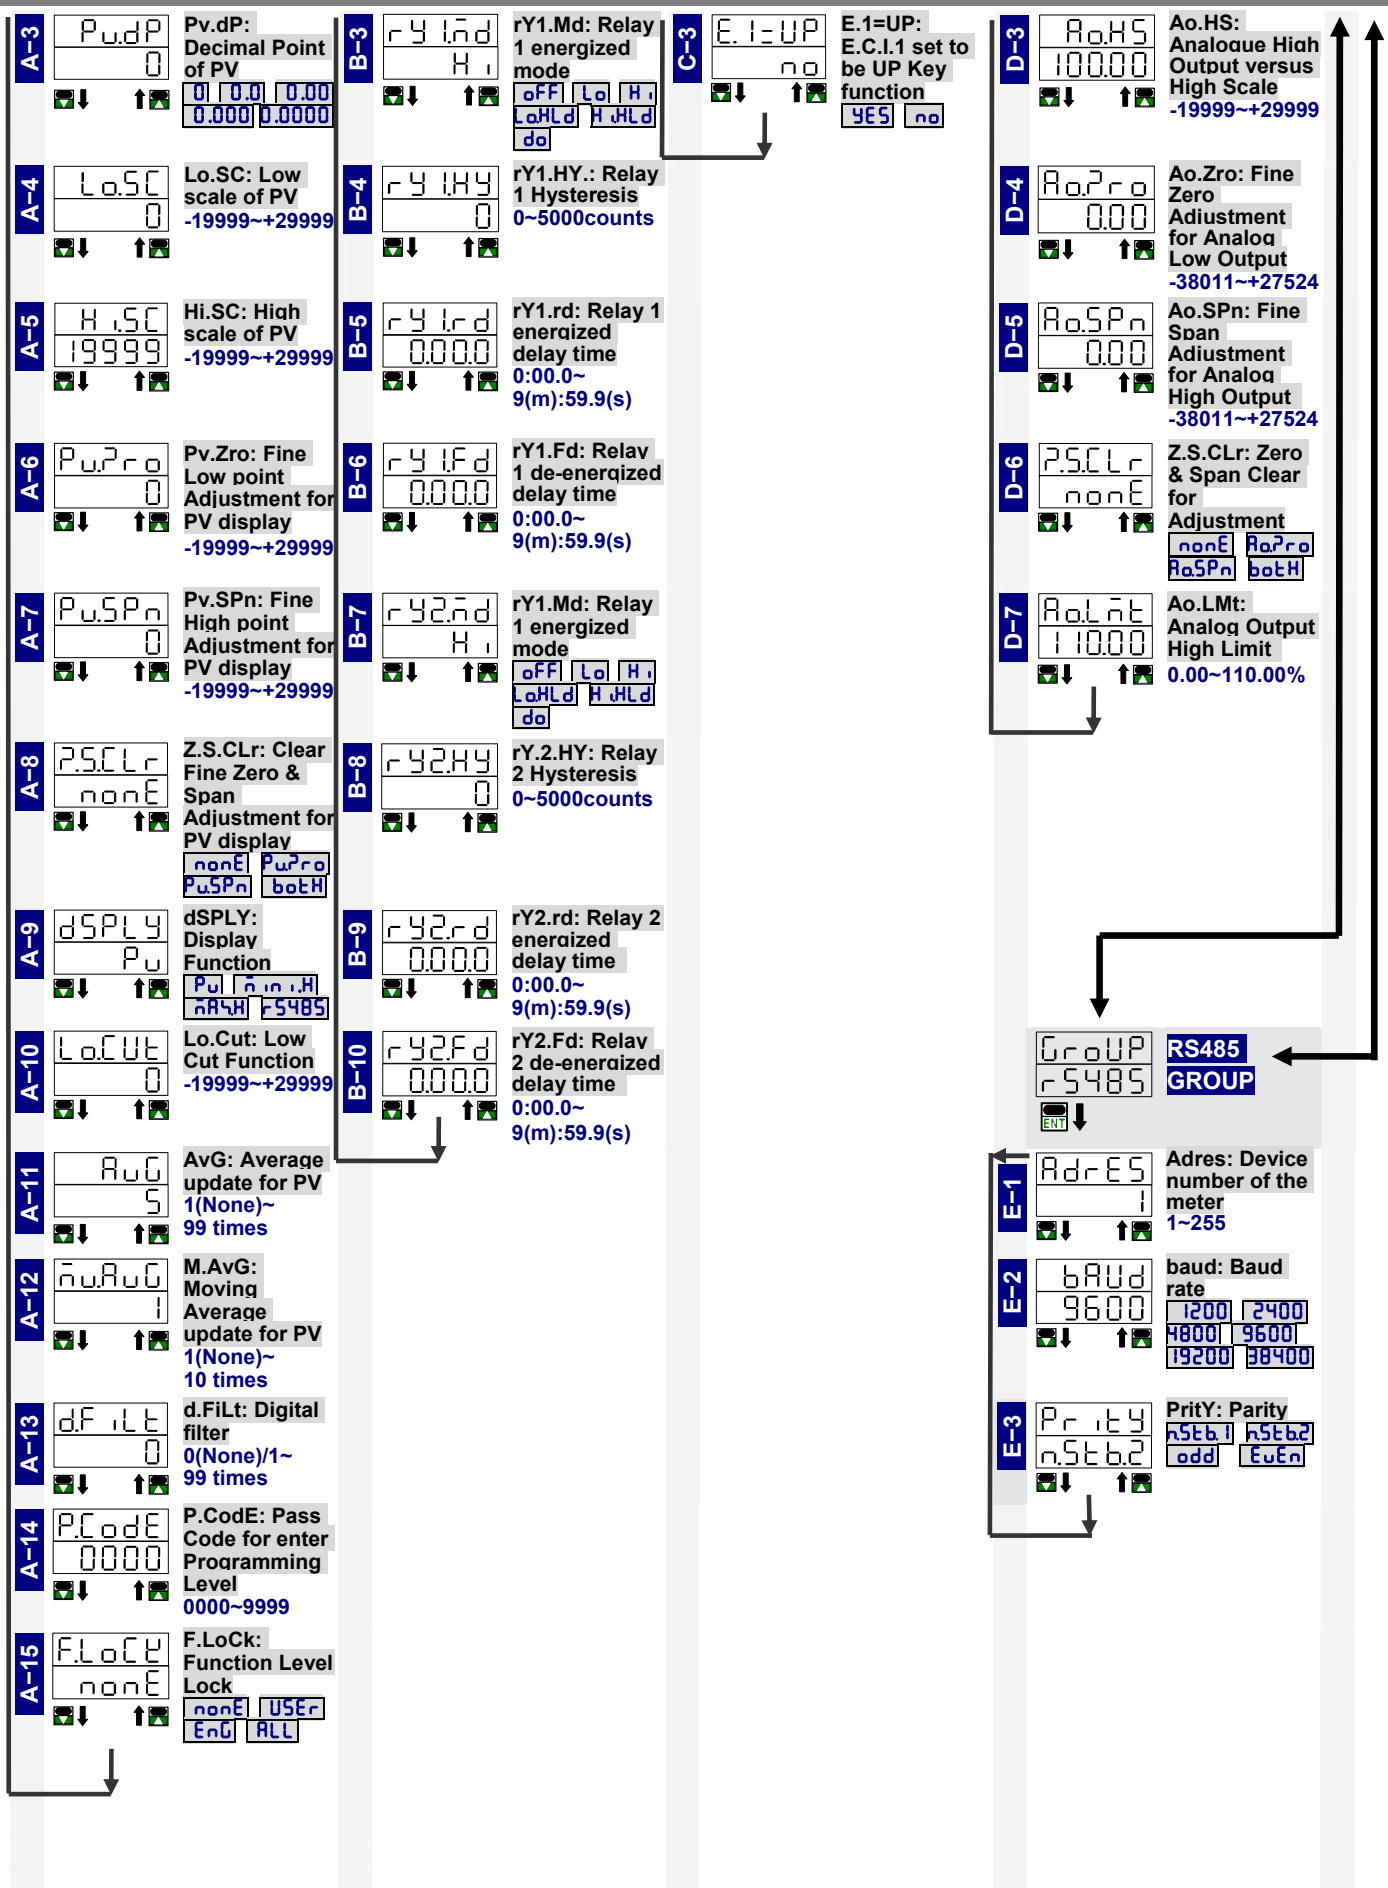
A-3
Pu.dP
0
Pv.dP: Decimal Point of PV
0 | 0.0 | 0.00 | 0.000 | 0.0000

A-4
Lo.SC
0
Lo.SC: Low scale of PV
-19999~+29999

A-5
Hi.SC
19999
Hi.SC: High scale of PV
-19999~+29999

A-6
Pu.Zro
0
Pv.Zro: Fine Low point Adjustment for PV display
-19999~+29999

A-7
Pu.SPn
0
Pv.SPn: Fine High point Adjustment for PV display
-19999~+29999

A-8
Z.S.CLr
nonE
Z.S.CLr: Clear Fine Zero & Span Adjustment for PV display
nonE | Pu.Zro | Pu.SPn | botH

A-9
dSPLY
Pu
dSPLY: Display Function
Pu | min.H | mAX.H | rS485

A-10
Lo.CUt
0
Lo.Cut: Low Cut Function
-19999~+29999

A-11
AuG
5
AvG: Average update for PV
1(None)~ 99 times

A-12
m.AuG
1
M.AvG: Moving Average update for PV
1(None)~ 10 times

A-13
d.FiLt
0
d.FiLt: Digital filter
0(None)/1~ 99 times

A-14
P.CodE
0000
P.CodE: Pass Code for enter Programming Level
0000~9999

A-15
F.LoCk
nonE
F.LoCk: Function Level Lock
nonE | USEr | EnG | ALL

B-3
rY1.md
Hi
rY1.Md: Relay 1 energized mode
oFF | Lo | Hi | LoHLd | HiHLd | do

B-4
rY1.HY
0
rY1.HY.: Relay 1 Hysteresis
0~5000counts

B-5
rY1.rd
0.00.0
rY1.rd: Relay 1 energized delay time
0:00.0~ 9(m):59.9(s)

B-6
rY1.Fd
0.00.0
rY1.Fd: Relay 1 de-energized delay time
0:00.0~ 9(m):59.9(s)

B-7
rY2.md
Hi
rY1.Md: Relay 1 energized mode
oFF | Lo | Hi | LoHLd | HiHLd | do

B-8
rY2.HY
0
rY.2.HY: Relay 2 Hysteresis
0~5000counts

B-9
rY2.rd
0.00.0
rY2.rd: Relay 2 energized delay time
0:00.0~ 9(m):59.9(s)

B-10
rY2.Fd
0.00.0
rY2.Fd: Relay 2 de-energized delay time
0:00.0~ 9(m):59.9(s)

C-3
E.1=UP
no
E.1=UP: E.C.I.1 set to be UP Key function
YES | no

D-3
Ao.HS
100.00
Ao.HS: Analogue High Output versus High Scale
-19999~+29999

D-4
Ao.Zro
0.00
Ao.Zro: Fine Zero Adjustment for Analog Low Output
-38011~+27524

D-5
Ao.SPn
0.00
Ao.SPn: Fine Span Adjustment for Analog High Output
-38011~+27524

D-6
Z.S.CLr
nonE
Z.S.CLr: Zero & Span Clear for Adjustment
nonE | Ao.Zro | Ao.SPn | botH

D-7
Ao.Lmt
110.00
Ao.LMt: Analog Output High Limit
0.00~110.00%

GroUP
rS485
RS485 GROUP
ENT

E-1
AdrES
1
Adres: Device number of the meter
1~255

E-2
bAUd
9600
baud: Baud rate
1200 | 2400 | 4800 | 9600 | 19200 | 38400

E-3
PritY
n.Stb.2
PritY: Parity
n.Stb.1 | n.Stb.2 | odd | EuEn